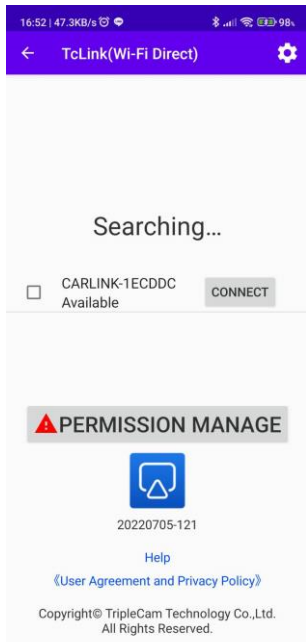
16:52 | 47.3KB/s

98

TcLink(Wi-Fi Direct)

Searching...

CARLINK-1ECDDC
Available

CONNECT

PERMISSION MANAGE

20220705-121

Help

《User Agreement and Privacy Policy》

Copyright© TripleCam Technology Co.,Ltd.
All Rights Reserved.